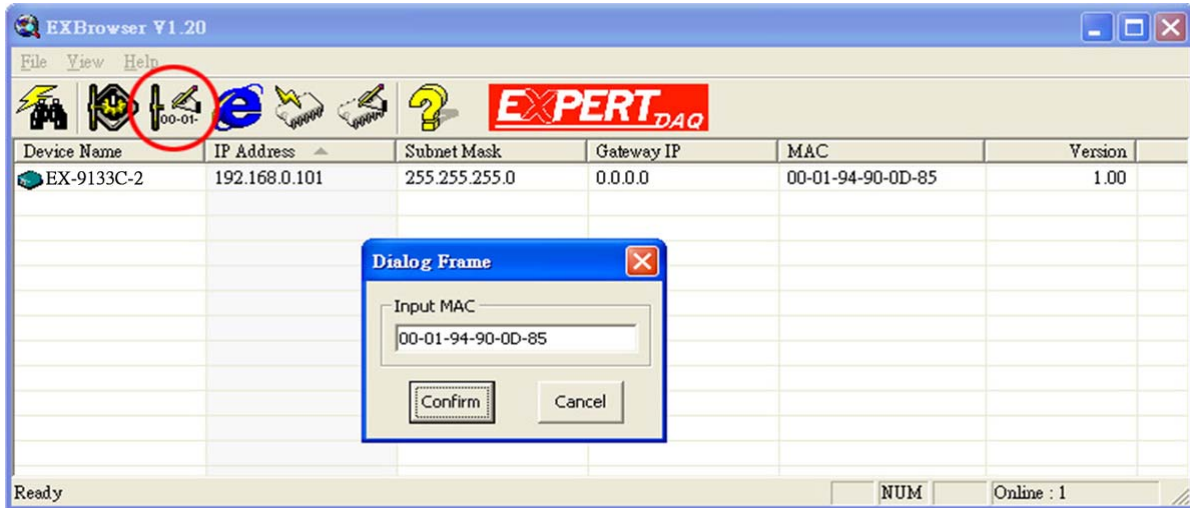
EXBrowser V1.20

File View Help

00-01-

EXPERT DAQ

| Device Name | IP Address | Subnet Mask | Gateway IP | MAC | Version |
|---|---|---|---|---|---|
| EX-9133C-2 | 192.168.0.101 | 255.255.255.0 | 0.0.0.0 | 00-01-94-90-0D-85 | 1.00 |

Dialog Frame

Input MAC

00-01-94-90-0D-85

Confirm

Cancel

Ready

NUM

Online : 1